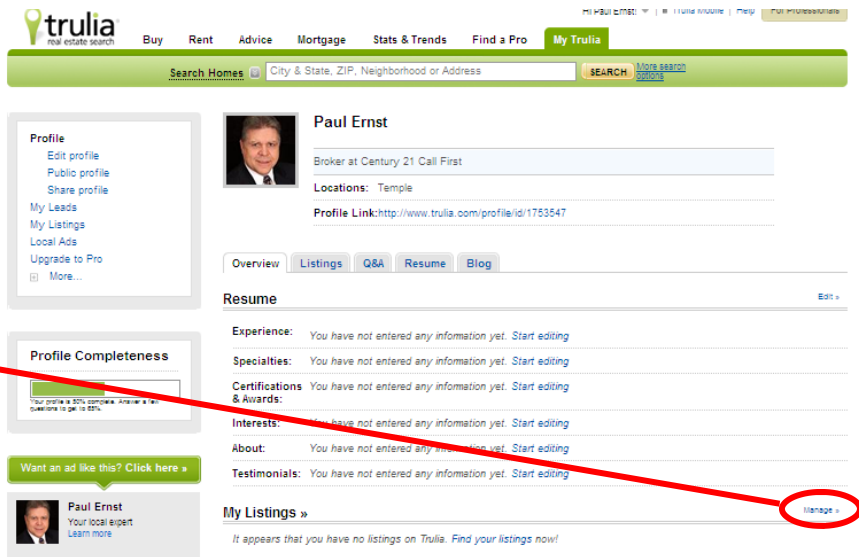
trulia
real estate search

Hi Paul Ernst | Trulia Mobile | Help | For Professionals

Buy | Rent | Advice | Mortgage | Stats & Trends | Find a Pro | My Trulia

Search Homes | City & State, ZIP, Neighborhood or Address | SEARCH | More search options

Profile
Edit profile
Public profile
Share profile
My Leads
My Listings
Local Ads
Upgrade to Pro
More...

Profile Completeness

Your profile is 50% complete. Answer a few questions to get to 65%.

Want an ad like this? Click here »

Paul Ernst
Your local expert
Learn more

Paul Ernst

Broker at Century 21 Call First

Locations: Temple

Profile Link:http://www.trulia.com/profile/id/1753547

Overview | Listings | Q&A | Resume | Blog

Resume

Edit »

Experience: You have not entered any information yet. Start editing

Specialties: You have not entered any information yet. Start editing

Certifications & Awards: You have not entered any information yet. Start editing

Interests: You have not entered any information yet. Start editing

About: You have not entered any information yet. Start editing

Testimonials: You have not entered any information yet. Start editing

My Listings »

Manage »

It appears that you have no listings on Trulia. Find your listings now!